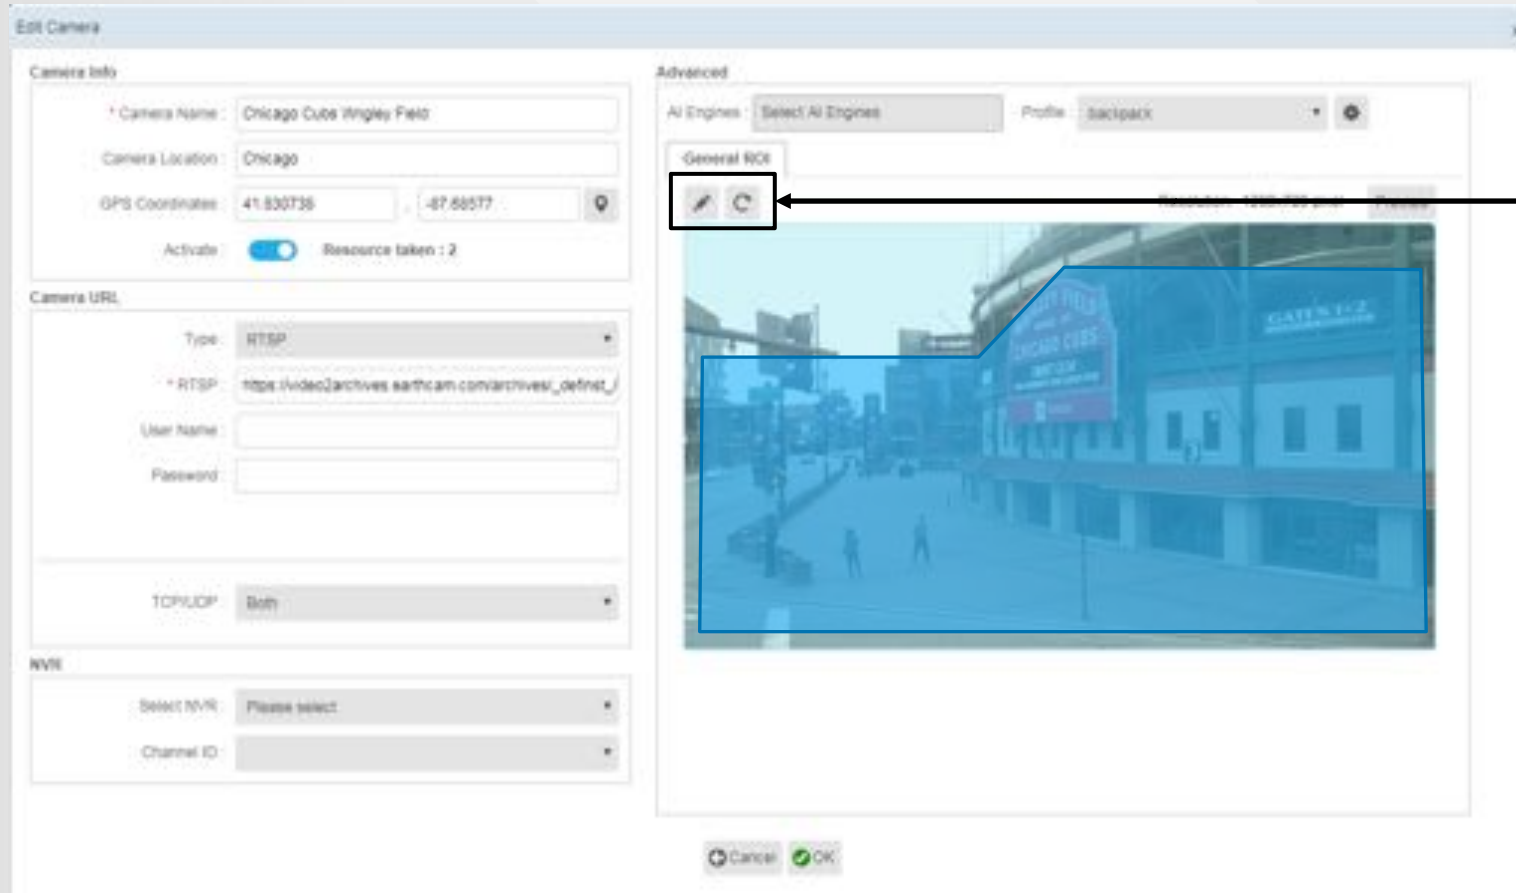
Edit Camera

Camera Info

* Camera Name : Chicago Cubs Wrigley Field

Camera Location : Chicago

GPS Coordinates : 41.930736 , -87.65577

Activate : Resource taken : 2

Camera URL

Type : RTSP

* RTSP : https://video2archives.earthcam.com/archives/_definst_/

User Name :

Password :

TCP/UDP : Both

NVR

Select NVR : Please select

Channel ID :

Advanced

AI Engines : Select AI Engines

Profile : backpack

General ROI

Resolution : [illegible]

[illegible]

Cancel

OK